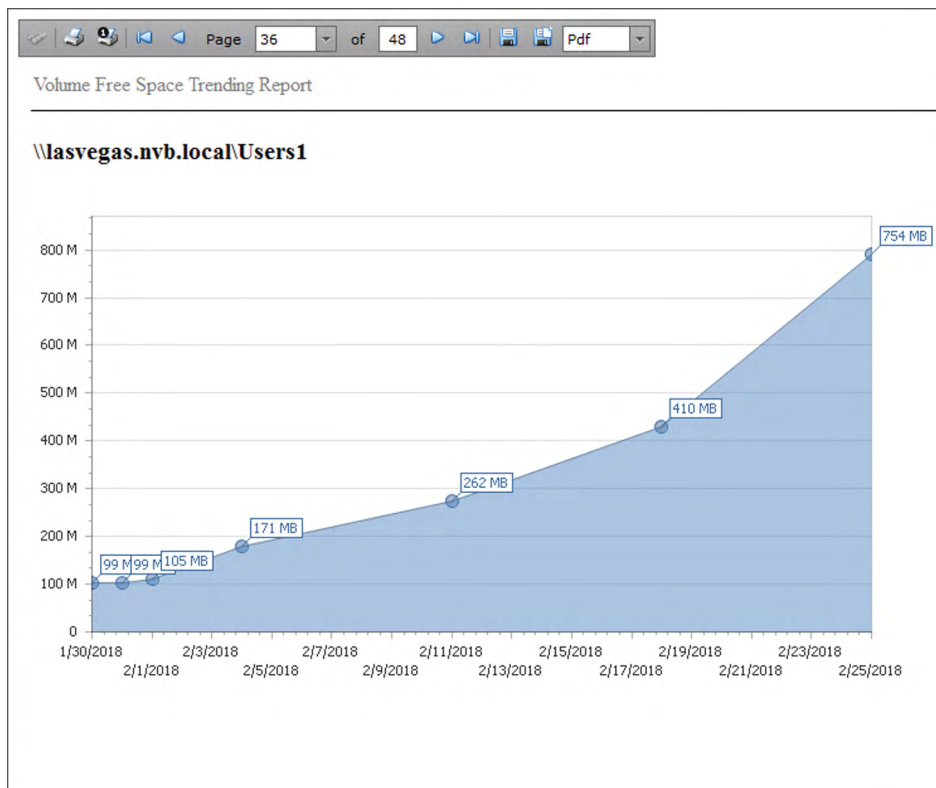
Page 36 of 48 Pdf

Volume Free Space Trending Report

\\lasvegas.nvb.local\Users1

800 M
700 M
600 M
500 M
400 M
300 M
200 M
100 M
0

99 M
99 M
105 MB
171 MB
262 MB
410 MB
754 MB

1/30/2018
2/1/2018
2/3/2018
2/5/2018
2/7/2018
2/9/2018
2/11/2018
2/13/2018
2/15/2018
2/17/2018
2/19/2018
2/21/2018
2/23/2018
2/25/2018